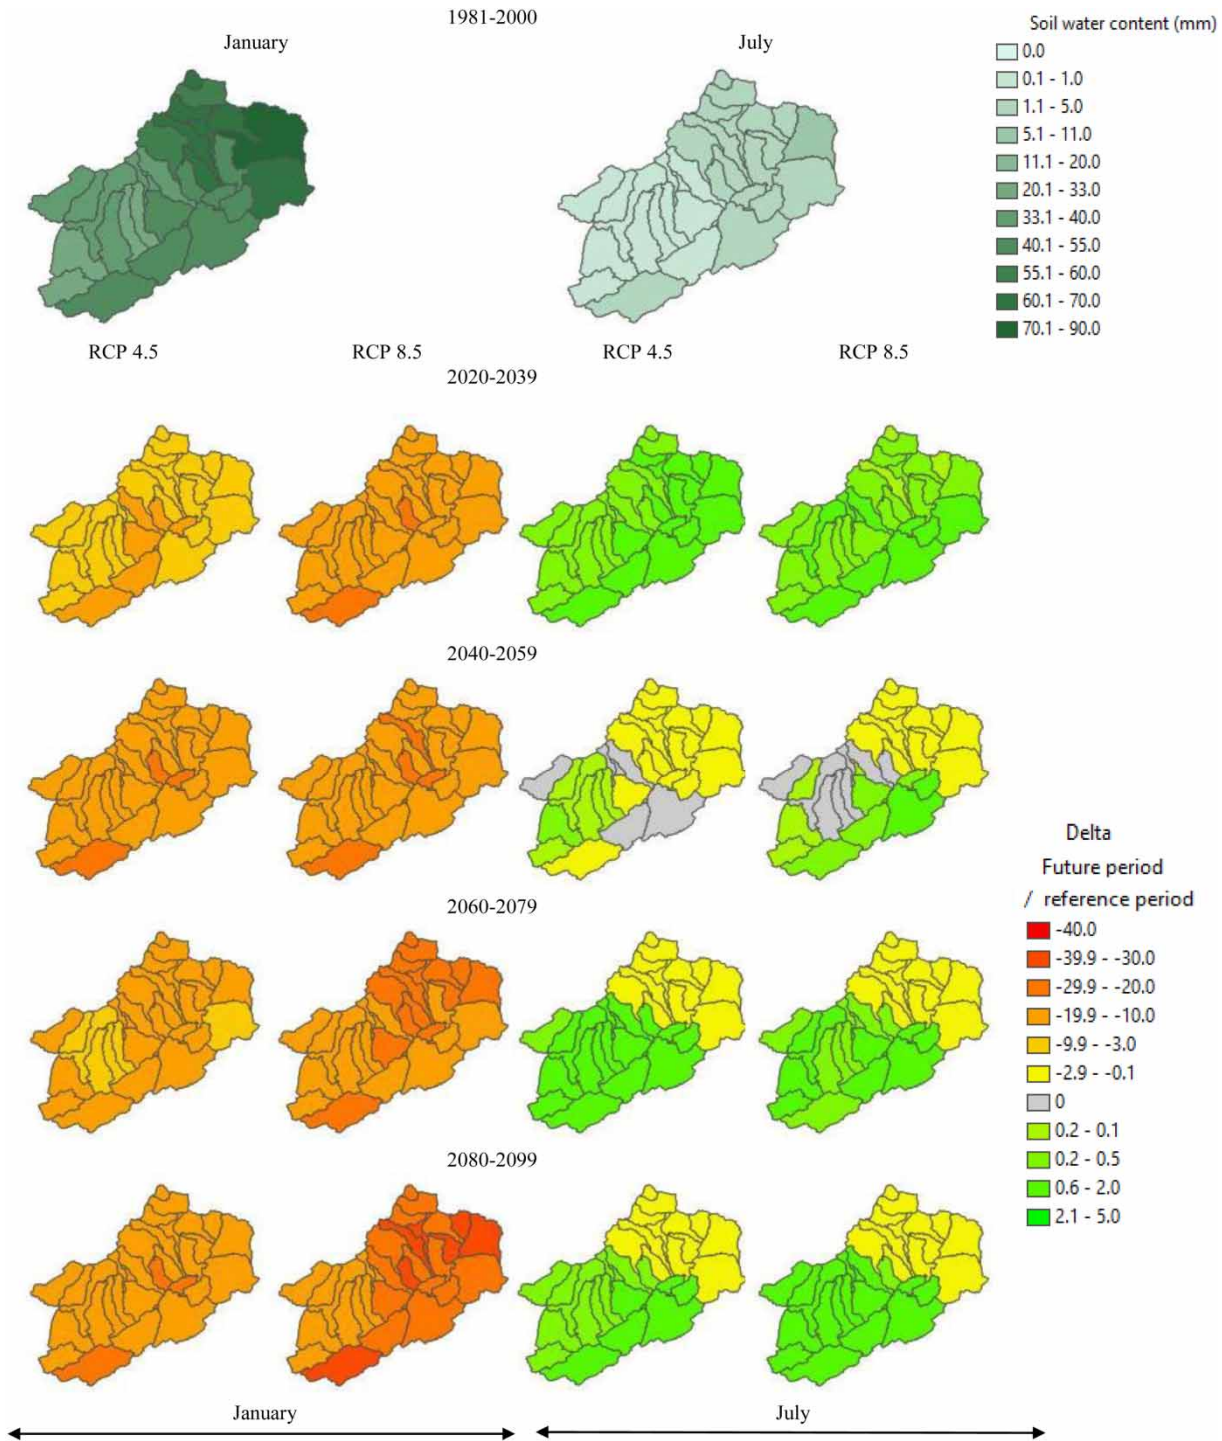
1981-2000

January

July

Soil water content (mm)
0.0
0.1 - 1.0
1.1 - 5.0
5.1 - 11.0
11.1 - 20.0
20.1 - 33.0
33.1 - 40.0
40.1 - 55.0
55.1 - 60.0
60.1 - 70.0
70.1 - 90.0

RCP 4.5 RCP 8.5 RCP 4.5 RCP 8.5

2020-2039

2040-2059

Delta
Future period
/ reference period
-40.0
-39.9 - -30.0
-29.9 - -20.0
-19.9 - -10.0
-9.9 - -3.0
-2.9 - -0.1
0
0.2 - 0.1
0.2 - 0.5
0.6 - 2.0
2.1 - 5.0

2060-2079

2080-2099

January

July